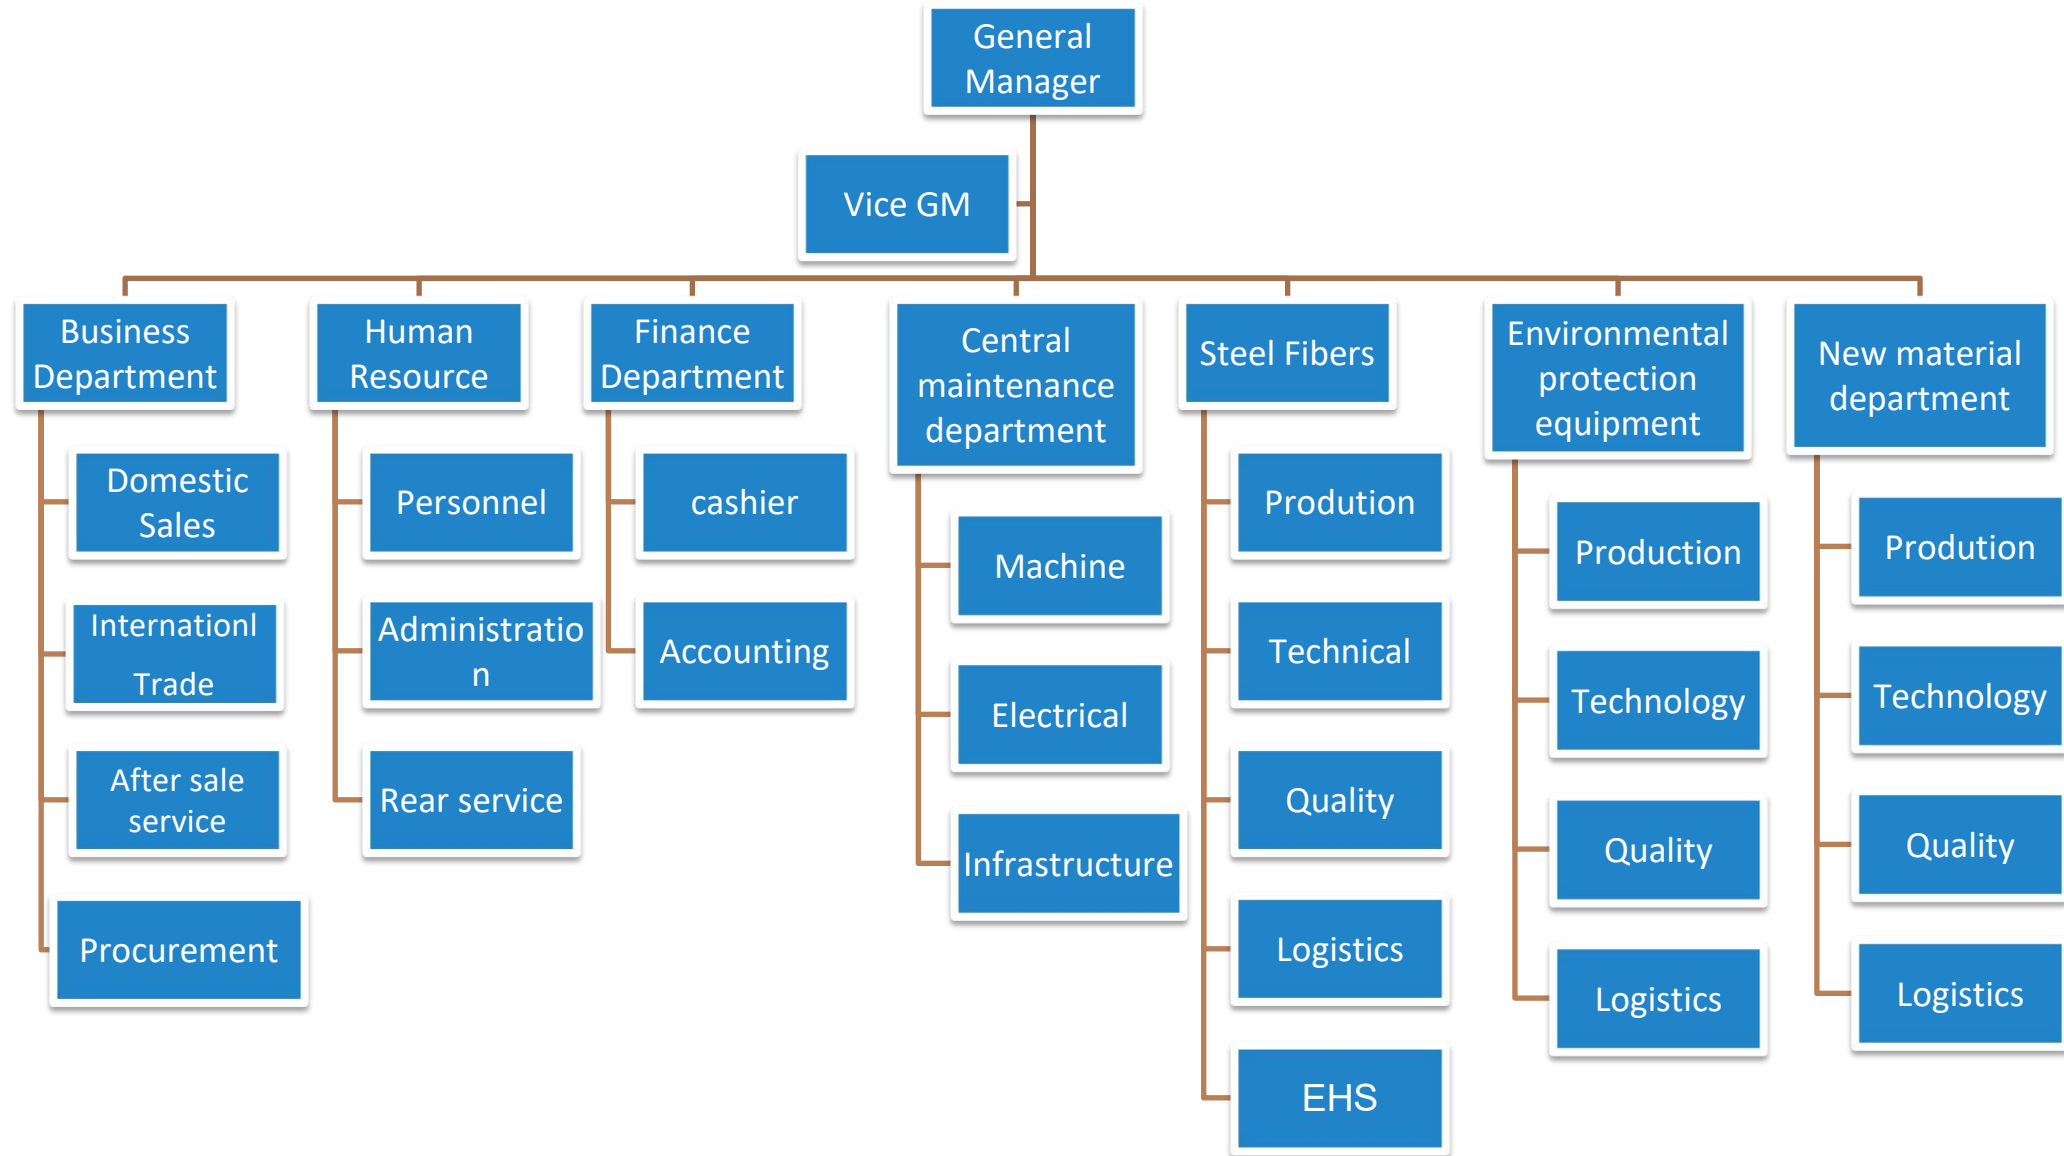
General Manager

Vice GM

Business Department

Domestic Sales

Internationl Trade

After sale service

Procurement

Human Resource

Personnel

Administratio n

Rear service

Finance Department

cashier

Accounting

Central maintenance department

Machine

Electrical

Infrastructure

Steel Fibers

Prodution

Technical

Quality

Logistics

EHS

Environmental protection equipment

Production

Technology

Quality

Logistics

New material department

Prodution

Technology

Quality

Logistics